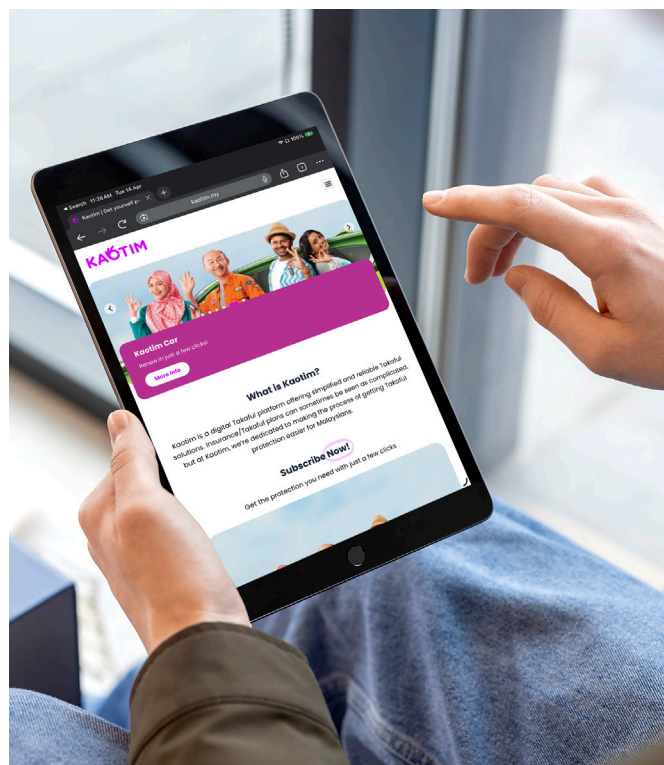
◂ Search 11:20 AM Tue 16 Apr

100%

Kaotim | Get yourself p

kaotim.my

KAOTIM

Kaotim Car

Renew in just a few clicks!

More Info

What is Kaotim?

Kaotim is a digital Takaful platform offering simplified and reliable Takaful solutions. Insurance/Takaful plans can sometimes be seen as complicated, but at Kaotim, we're dedicated to making the process of getting Takaful protection easier for Malaysians.

Subscribe Now!

Get the protection you need with just a few clicks